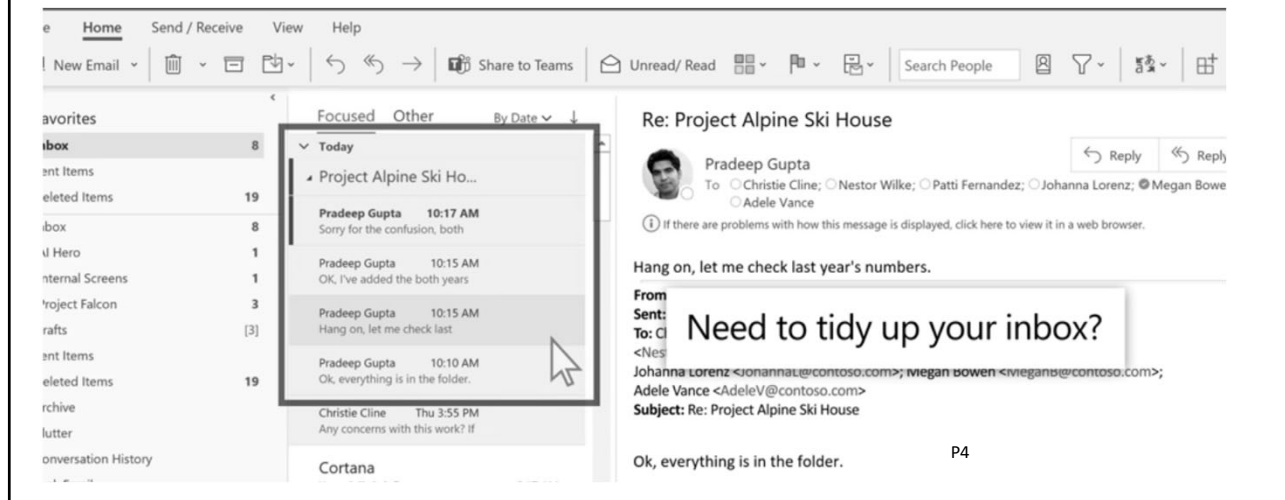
e Home Send / Receive View Help

New Email | Share to Teams | Unread/ Read | Search People

avorites
ıbox 8
ent Items
eleted Items 19
ıbox 8
I Hero 1
nternal Screens 1
roject Falcon 3
rafts [3]
ent Items
eleted Items 19
rchive
lutter
onversation History

Focused Other By Date
Today
Project Alpine Ski Ho...
Pradeep Gupta 10:17 AM
Sorry for the confusion, both
Pradeep Gupta 10:15 AM
OK, I've added the both years
Pradeep Gupta 10:15 AM
Hang on, let me check last
Pradeep Gupta 10:10 AM
Ok, everything is in the folder.
Christie Cline Thu 3:55 PM
Any concerns with this work? If
Cortana

Re: Project Alpine Ski House
Pradeep Gupta
To Christie Cline; Nestor Wilke; Patti Fernandez; Johanna Lorenz; Megan Bowe Adele Vance
Reply Reply
If there are problems with how this message is displayed, click here to view it in a web browser.

Hang on, let me check last year's numbers.

From
Sent:
To: Cl
<Nes
Need to tidy up your inbox?
Johanna Lorenz <JohannaL@contoso.com>; Megan Bowen <MeganB@contoso.com>;
Adele Vance <AdeleV@contoso.com>
Subject: Re: Project Alpine Ski House

Ok, everything is in the folder.

P4